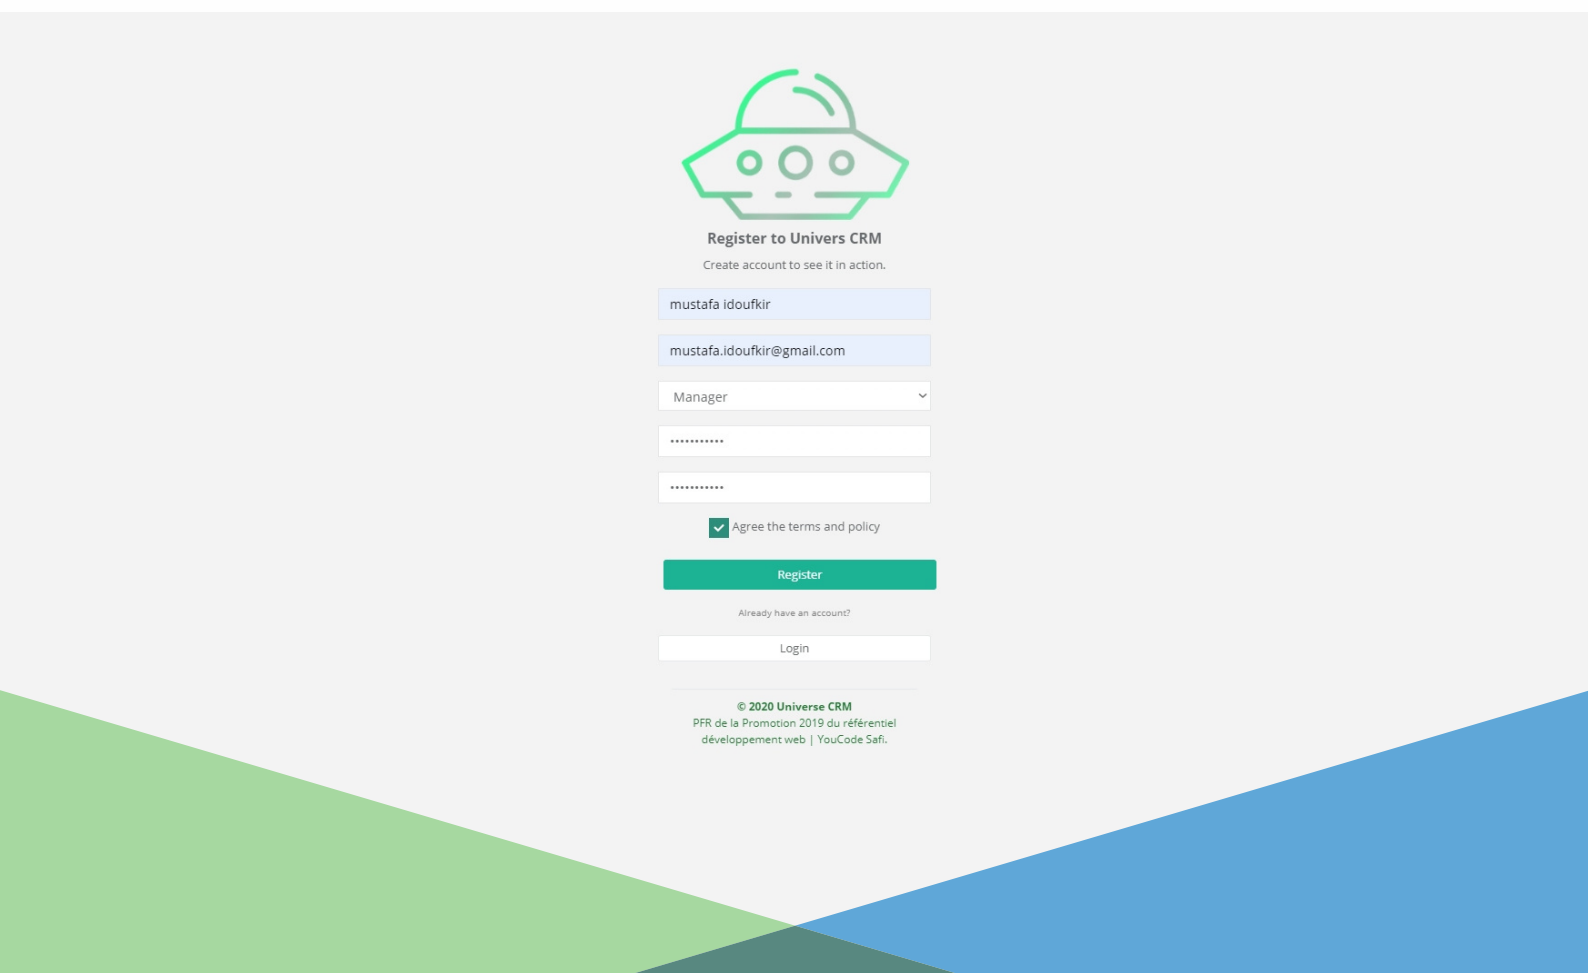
Register to Univers CRM

Create account to see it in action.

mustafa idoufkir

mustafa.idoufkir@gmail.com

Manager

•••••••••••

•••••••••••

Agree the terms and policy

Register

Already have an account?

Login

© 2020 Universe CRM
PFR de la Promotion 2019 du référentiel développement web | YouCode Safi.